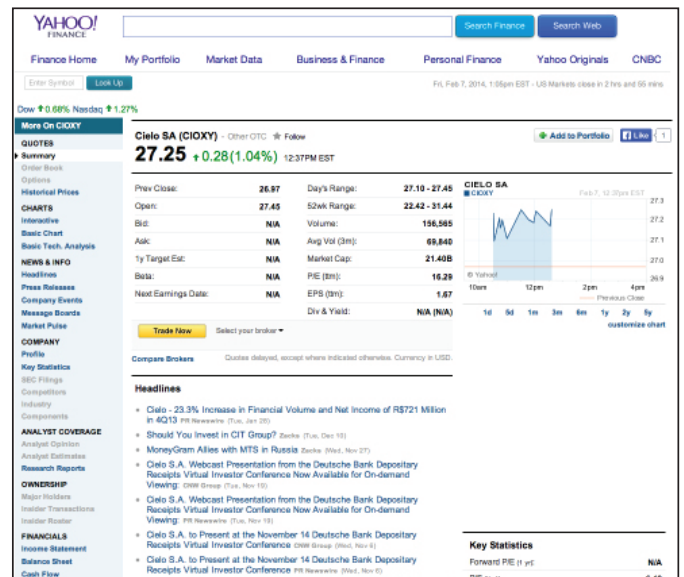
YAHOO! FINANCE

Search Finance
Search Web

Finance Home | My Portfolio | Market Data | Business & Finance | Personal Finance | Yahoo Originals | CNBC

Enter Symbol | Look Up

Fri, Feb 7, 2014, 1:05pm EST - US Markets close in 2 hrs and 55 mins

Dow ↑0.68% Nasdaq ↑1.27%

More On CIOXY

QUOTES
Summary
Order Book
Options
Historical Prices

CHARTS
Interactive
Basic Chart
Basic Tech. Analysis

NEWS & INFO
Headlines
Press Releases
Company Events
Message Boards
Market Pulse

COMPANY
Profile
Key Statistics
SEC Filings
Competitors
Industry
Components

ANALYST COVERAGE
Analyst Opinion
Analyst Estimates
Research Reports

OWNERSHIP
Major Holders
Insider Transactions
Insider Roster

FINANCIALS
Income Statement
Balance Sheet
Cash Flow

Cielo SA (CIOXY) - Other OTC ★ Follow

Add to Portfolio | Like | 1

27.25 ↑0.28(1.04%) 12:37PM EST

| Prev Close: | 26.97 | Day's Range: | 27.10 - 27.45 |
|---|---|---|---|
| Open: | 27.45 | 52wk Range: | 22.42 - 31.44 |
| Bid: | N/A | Volume: | 156,565 |
| Ask: | N/A | Avg Vol (3m): | 69,840 |
| 1y Target Est: | N/A | Market Cap: | 21.40B |
| Beta: | N/A | P/E (ttm): | 16.29 |
| Next Earnings Date: | N/A | EPS (ttm): | 1.67 |
| | | Div & Yield: | N/A (N/A) |

CIELO SA
■ CIOXY
Feb 7, 12:35pm EST
27.3
27.2
27.1
27.0
26.9
© Yahoo!
10am 12pm 2pm 4pm
— Previous Close
1d 5d 1m 3m 6m 1y 2y 5y
customize chart

Trade Now | Select your broker ▾

Compare Brokers

Quotes delayed, except where indicated otherwise. Currency in USD.

Headlines

• Cielo - 23.3% Increase in Financial Volume and Net Income of R$721 Million in 4Q13 PR Newswire (Tue, Jan 28)
• Should You Invest in CIT Group? Zacks (Tue, Dec 10)
• MoneyGram Allies with MTS in Russia Zacks (Wed, Nov 27)
• Cielo S.A. Webcast Presentation from the Deutsche Bank Depositary Receipts Virtual Investor Conference Now Available for On-demand Viewing: GNW Group (Tue, Nov 19)
• Cielo S.A. Webcast Presentation from the Deutsche Bank Depositary Receipts Virtual Investor Conference Now Available for On-demand Viewing: PR Newswire (Tue, Nov 19)
• Cielo S.A. to Present at the November 14 Deutsche Bank Depositary Receipts Virtual Investor Conference GNW Group (Wed, Nov 6)
• Cielo S.A. to Present at the November 14 Deutsche Bank Depositary Receipts Virtual Investor Conference PR Newswire (Wed, Nov 6)

Key Statistics
Forward P/E (1 yr): N/A